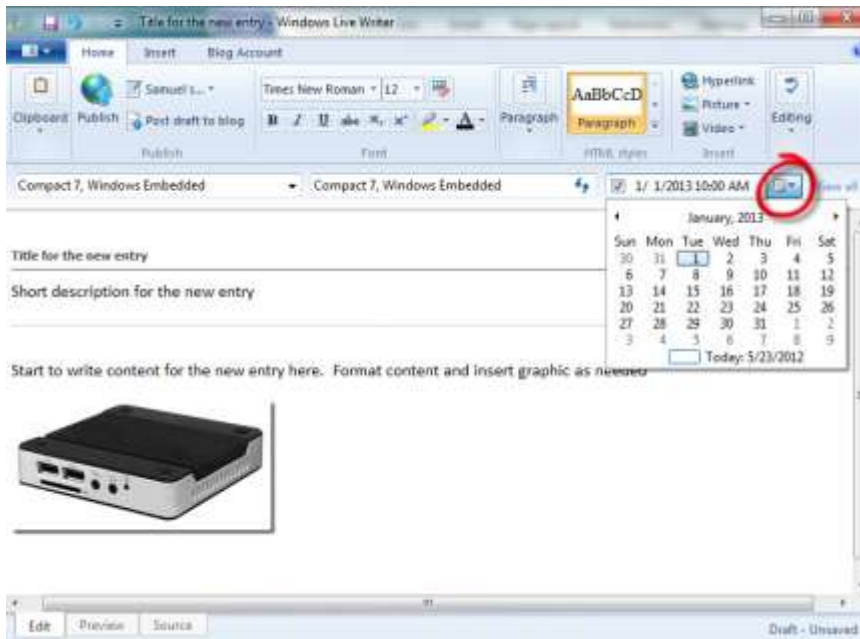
Title for the new entry - Windows Live Writer

Home Insert Blog Account

Clipboard Publish Samuel s... Post draft to blog Publish

Times New Roman 12 B I U abc $x_2$ $x^2$ A Font

Paragraph

AaBbCcD Paragraph HTML styles

Hyperlink Picture Video Insert

Editing

Compact 7, Windows Embedded Compact 7, Windows Embedded 1/ 1/2013 10:00 AM View all

January, 2013

| Sun | Mon | Tue | Wed | Thu | Fri | Sat |
|---|---|---|---|---|---|---|
| 30 | 31 | 1 | 2 | 3 | 4 | 5 |
| 6 | 7 | 8 | 9 | 10 | 11 | 12 |
| 13 | 14 | 15 | 16 | 17 | 18 | 19 |
| 20 | 21 | 22 | 23 | 24 | 25 | 26 |
| 27 | 28 | 29 | 30 | 31 | 1 | 2 |
| 3 | 4 | 5 | 6 | 7 | 8 | 9 |

Today: 5/23/2012

Title for the new entry

Short description for the new entry

Start to write content for the new entry here. Format content and insert graphic as needed

Edit Preview Source

Draft - Unsaved